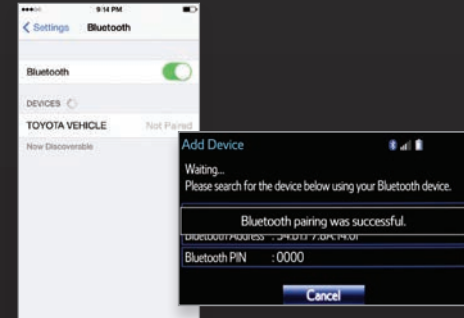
9:14 PM

< Settings Bluetooth

Bluetooth

DEVICES

TOYOTA VEHICLE Not Paired

Now Discoverable

Add Device

Waiting...
Please search for the device below using your Bluetooth device.

Bluetooth pairing was successful.

Bluetooth Address : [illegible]

Bluetooth PIN : 0000

Cancel